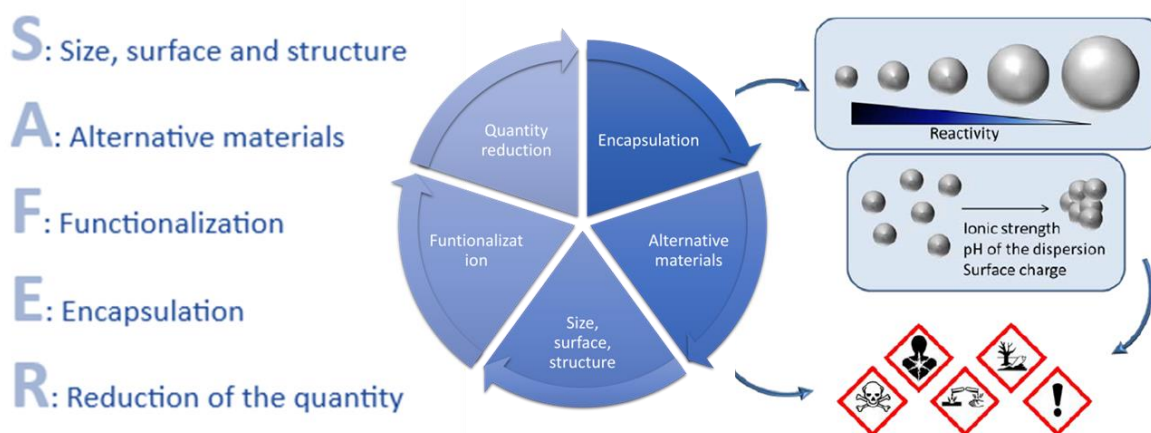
S: Size, surface and structure

A: Alternative materials

F: Functionalization

E: Encapsulation

R: Reduction of the quantity

Quantity reduction

Encapsulation

Alternative materials

Size, surface, structure

Funtionalization

Reactivity

Ionic strength
pH of the dispersion
Surface charge